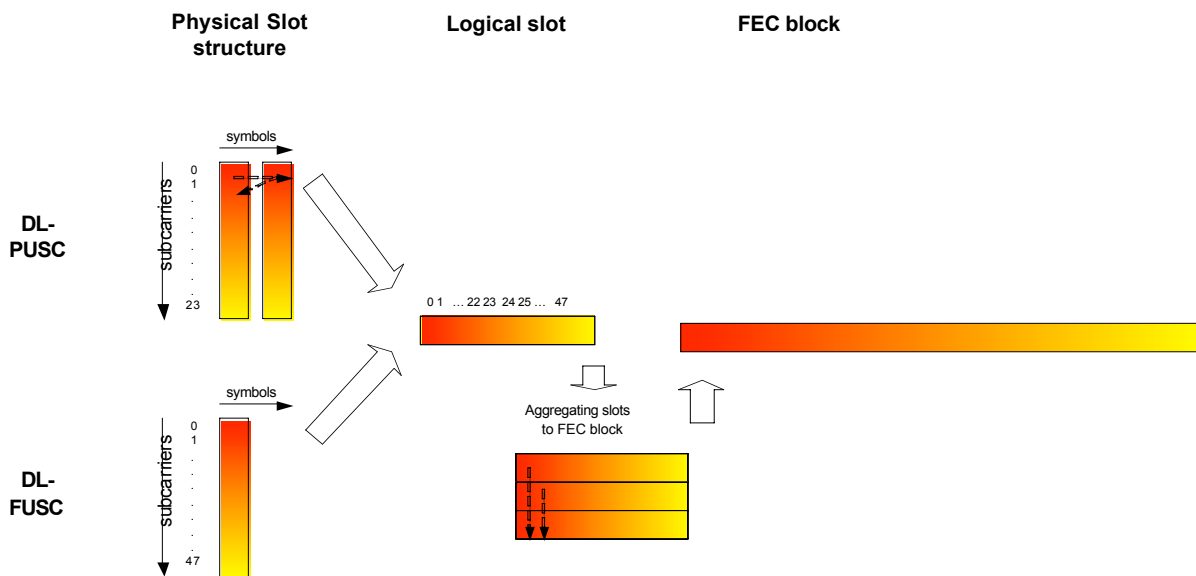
Physical Slot structure

Logical slot

FEC block

symbols

subcarriers

0
1
.
.
.
.
.
.
23

DL-PUSC

0 1 … 22 23 24 25 … 47

Aggregating slots to FEC block

symbols

subcarriers

0
1
.
.
.
.
.
.
47

DL-FUSC